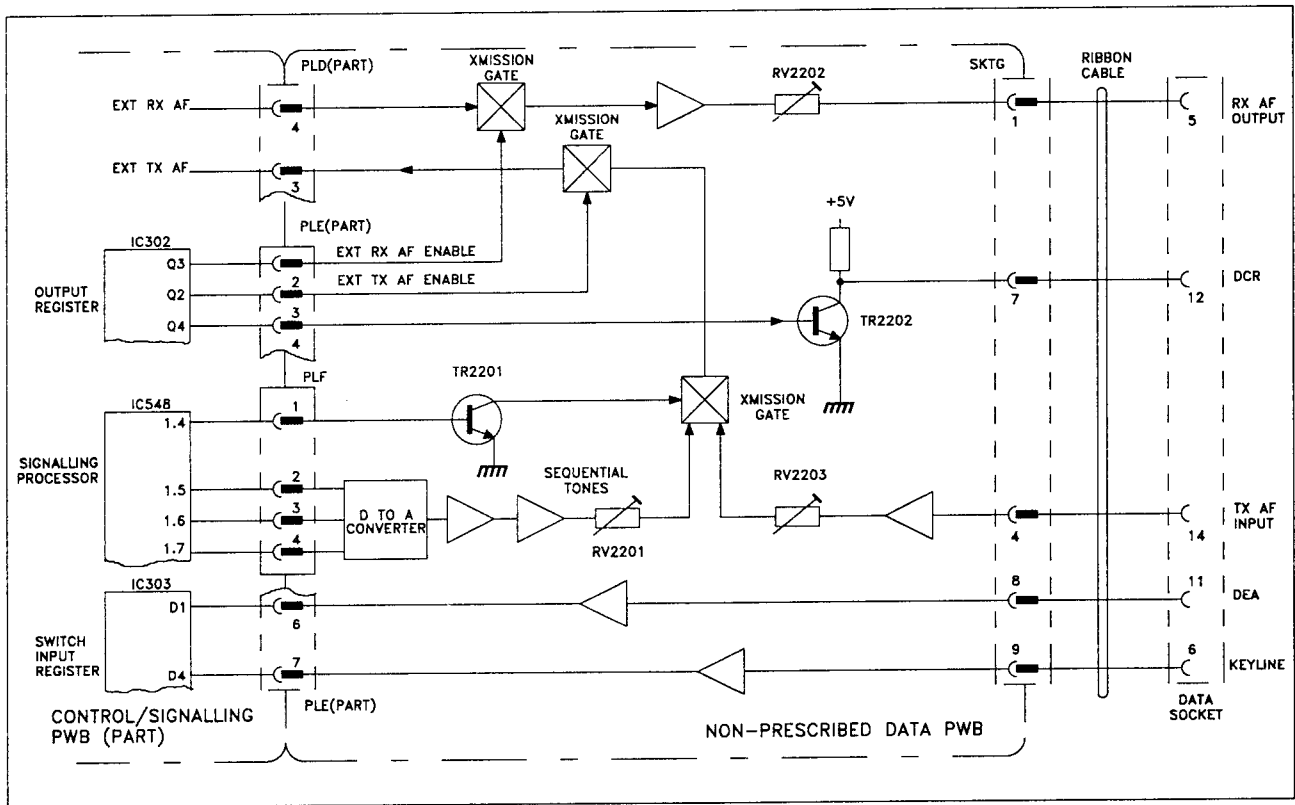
PLD(PART)

XMISSION GATE

RV2202

SKTG

RIBBON CABLE

EXT RX AF

4

1

5

RX AF OUTPUT

XMISSION GATE

EXT TX AF

3

PLE(PART)

+5V

IC302

EXT RX AF ENABLE

Q3

EXT TX AF ENABLE

Q2

2

7

12

DCR

OUTPUT REGISTER

Q4

3

TR2202

4

PLF

TR2201

IC548

1.4

1

XMISSION GATE

SIGNALLING PROCESSOR

SEQUENTIAL TONES

RV2203

1.5

2

1.6

3

D TO A CONVERTER

1.7

4

RV2201

4

14

TX AF INPUT

IC303

D1

6

8

11

DEA

SWITCH INPUT REGISTER

D4

7

9

6

KEYLINE

PLE(PART)

DATA SOCKET

CONTROL/SIGNALLING PWB (PART)

NON-PRESCRIBED DATA PWB